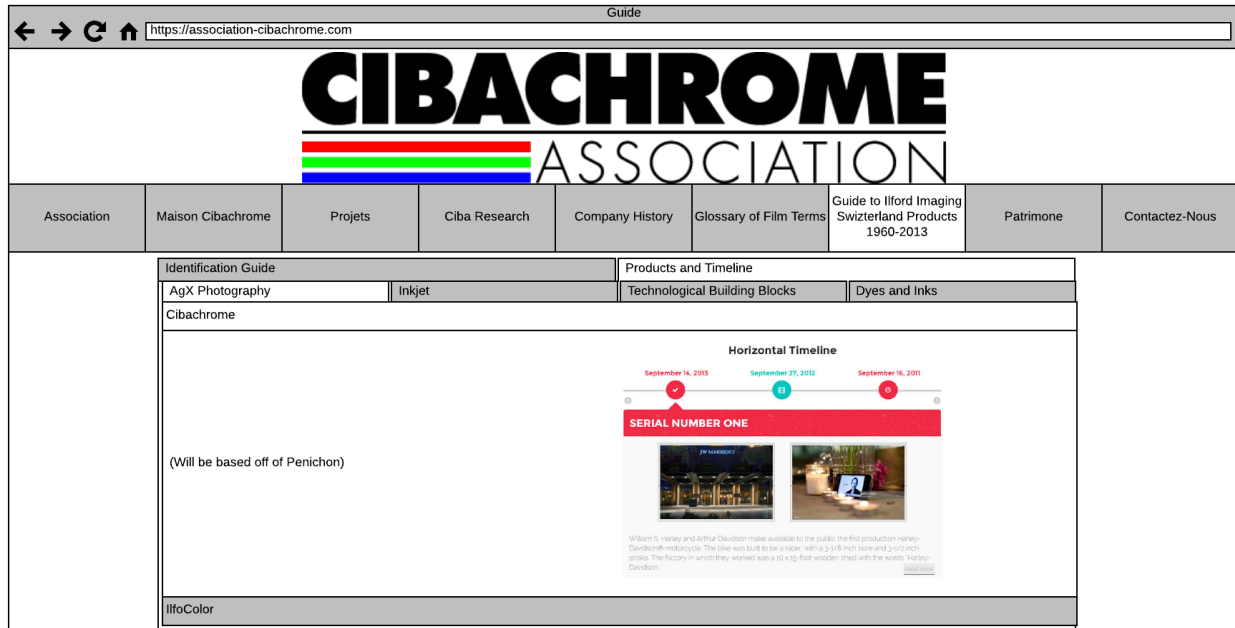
Guide

https://association-cibachrome.com

CIBACHROME
ASSOCIATION

Association | Maison Cibachrome | Projets | Ciba Research | Company History | Glossary of Film Terms | Guide to Ilford Imaging Swizterland Products 1960-2013 | Patrimone | Contactez-Nous

Identification Guide
Products and Timeline
AgX Photography
Inkjet
Technological Building Blocks
Dyes and Inks

Cibachrome

(Will be based off of Penichon)

Horizontal Timeline

September 14, 2013
September 27, 2012
September 16, 2011

SERIAL NUMBER ONE

JW MARRIOTT

William S. Harley and Arthur Davidson make available to the public the first production Harley-Davidson® motorcycle. The bike was built to be a racer, with a 3-1/8 inch bore and 3-1/2 inch stroke. The factory in which they worked was a 10 x 15-foot wooden shed with the words "Harley-Davidson.

Read more

IlfoColor